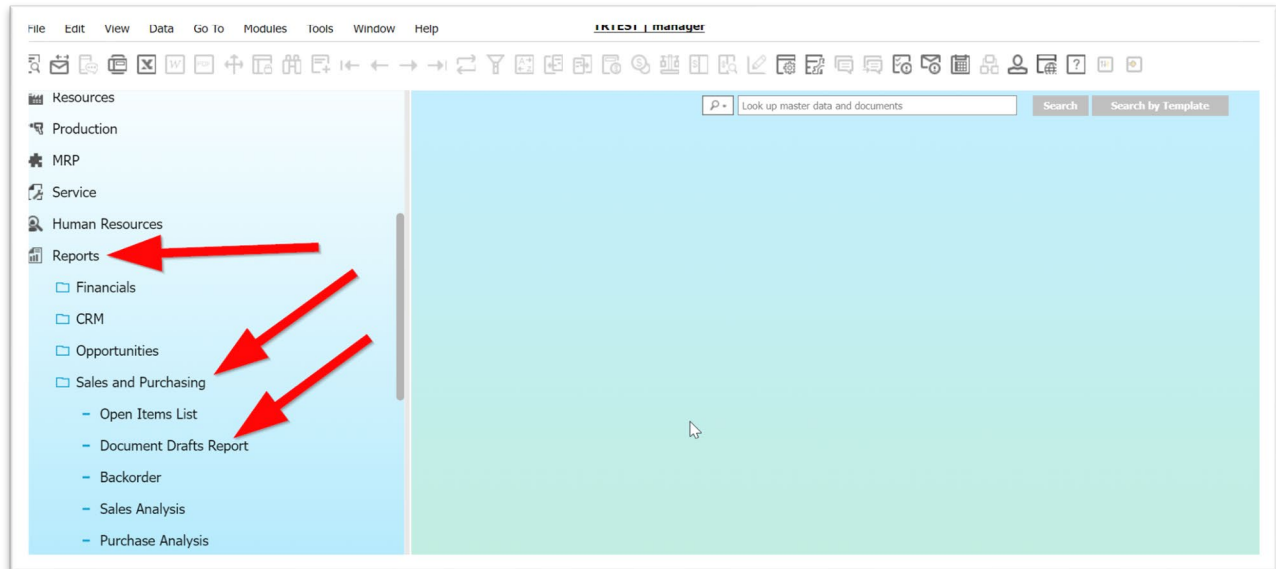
File Edit View Data Go To Modules Tools Window Help

TRTEST | manager

Resources
Production
MRP
Service
Human Resources
Reports
Financials
CRM
Opportunities
Sales and Purchasing
Open Items List
Document Drafts Report
Backorder
Sales Analysis
Purchase Analysis

Look up master data and documents
Search
Search by Template